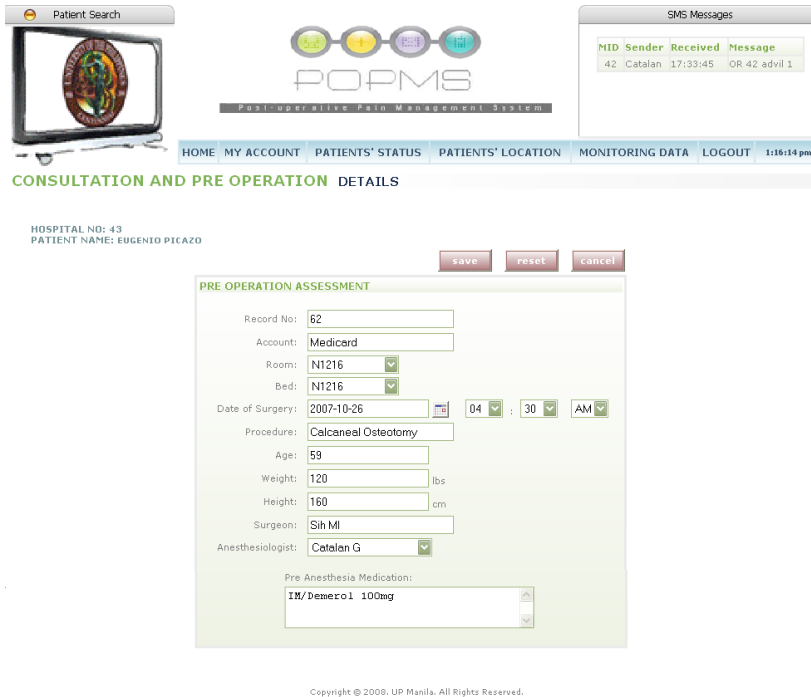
Patient Search

POPMS

Post-operative Pain Management System

SMS Messages

| MID | Sender | Received | Message |
|---|---|---|---|
| 42 | Catalan | 17:33:45 | OR 42 advil 1 |

HOME MY ACCOUNT PATIENTS' STATUS PATIENTS' LOCATION MONITORING DATA LOGOUT 1:16:14 pm

CONSULTATION AND PRE OPERATION DETAILS

HOSPITAL NO: 43
PATIENT NAME: EUGENIO PICAZO

save reset cancel

PRE OPERATION ASSESSMENT

Record No: 62
Account: Medicard
Room: N1216
Bed: N1216
Date of Surgery: 2007-10-26 04 : 30 AM
Procedure: Calcaneal Osteotomy
Age: 59
Weight: 120 lbs
Height: 160 cm
Surgeon: Sih MI
Anesthesiologist: Catalan G

Pre Anesthesia Medication:
IM/Demerol 100mg

Copyright © 2008. UP Manila. All Rights Reserved.